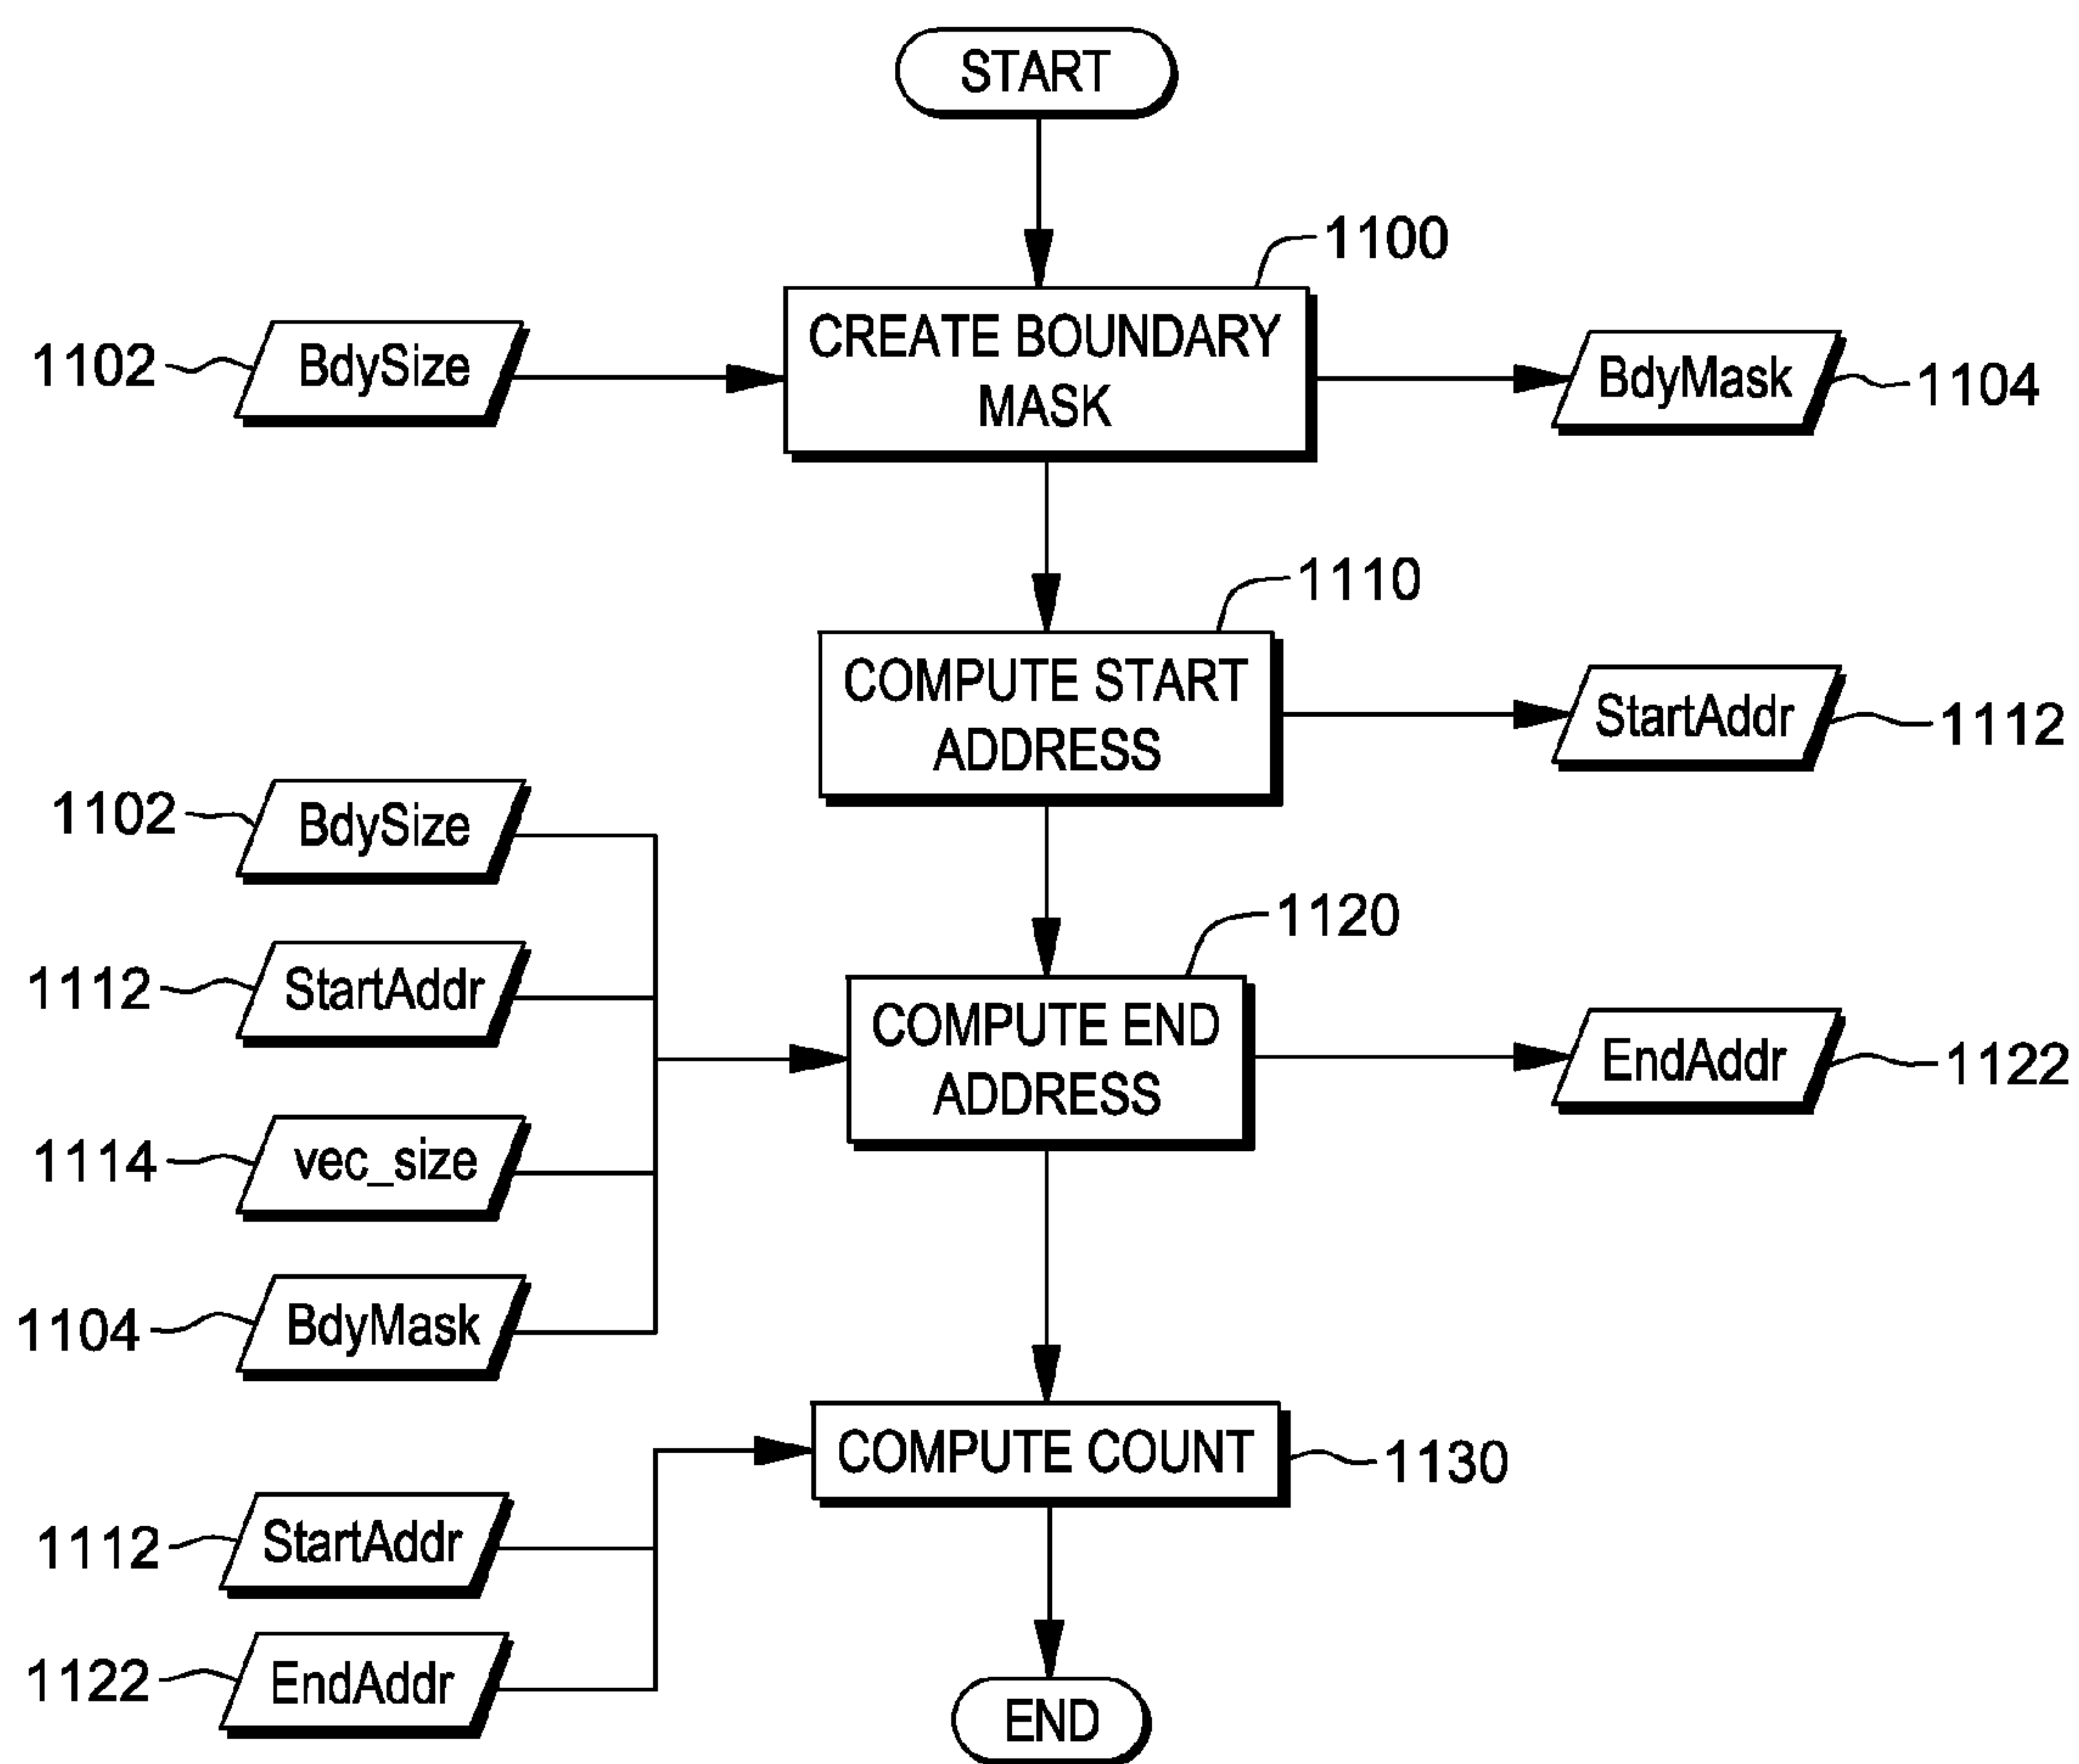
START

1100

1102 BdySize

CREATE BOUNDARY MASK

BdyMask 1104

1110

COMPUTE START ADDRESS

StartAddr 1112

1102 BdySize

1120

1112 StartAddr

COMPUTE END ADDRESS

EndAddr 1122

1114 vec_size

1104 BdyMask

COMPUTE COUNT 1130

1112 StartAddr

1122 EndAddr

END